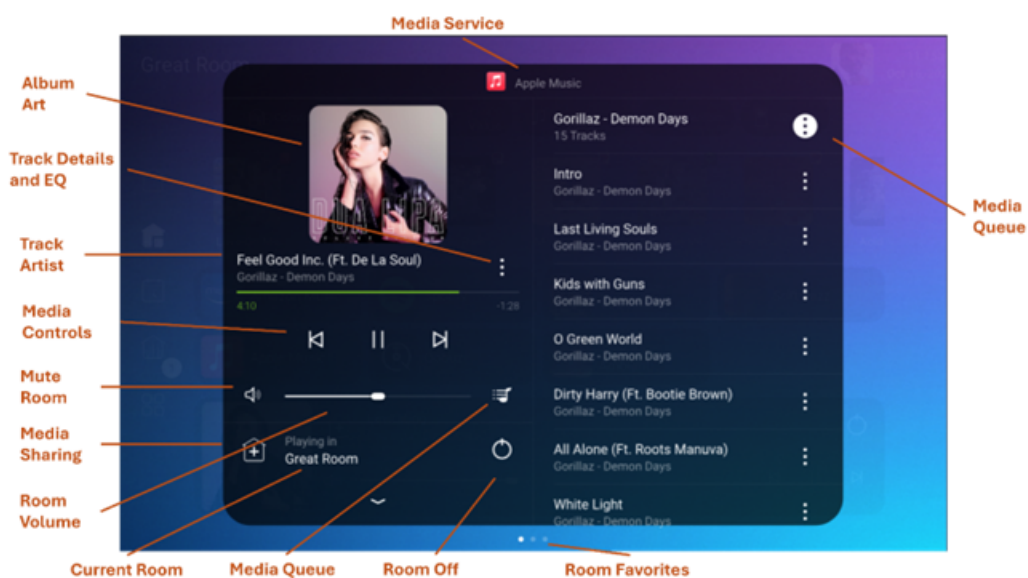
Media Service

Album Art

Track Details and EQ

Track Artist

Media Controls

Mute Room

Media Sharing

Room Volume

Current Room

Media Queue

Room Off

Room Favorites

Media Queue

Great Room

Apple Music

DUA LIPA

Feel Good Inc. (Ft. De La Soul)
Gorillaz - Demon Days

4:10

-1:28

Playing in
Great Room

Gorillaz - Demon Days
15 Tracks

Intro
Gorillaz - Demon Days

Last Living Souls
Gorillaz - Demon Days

Kids with Guns
Gorillaz - Demon Days

O Green World
Gorillaz - Demon Days

Dirty Harry (Ft. Bootie Brown)
Gorillaz - Demon Days

All Alone (Ft. Roots Manuva)
Gorillaz - Demon Days

White Light
Gorillaz - Demon Days